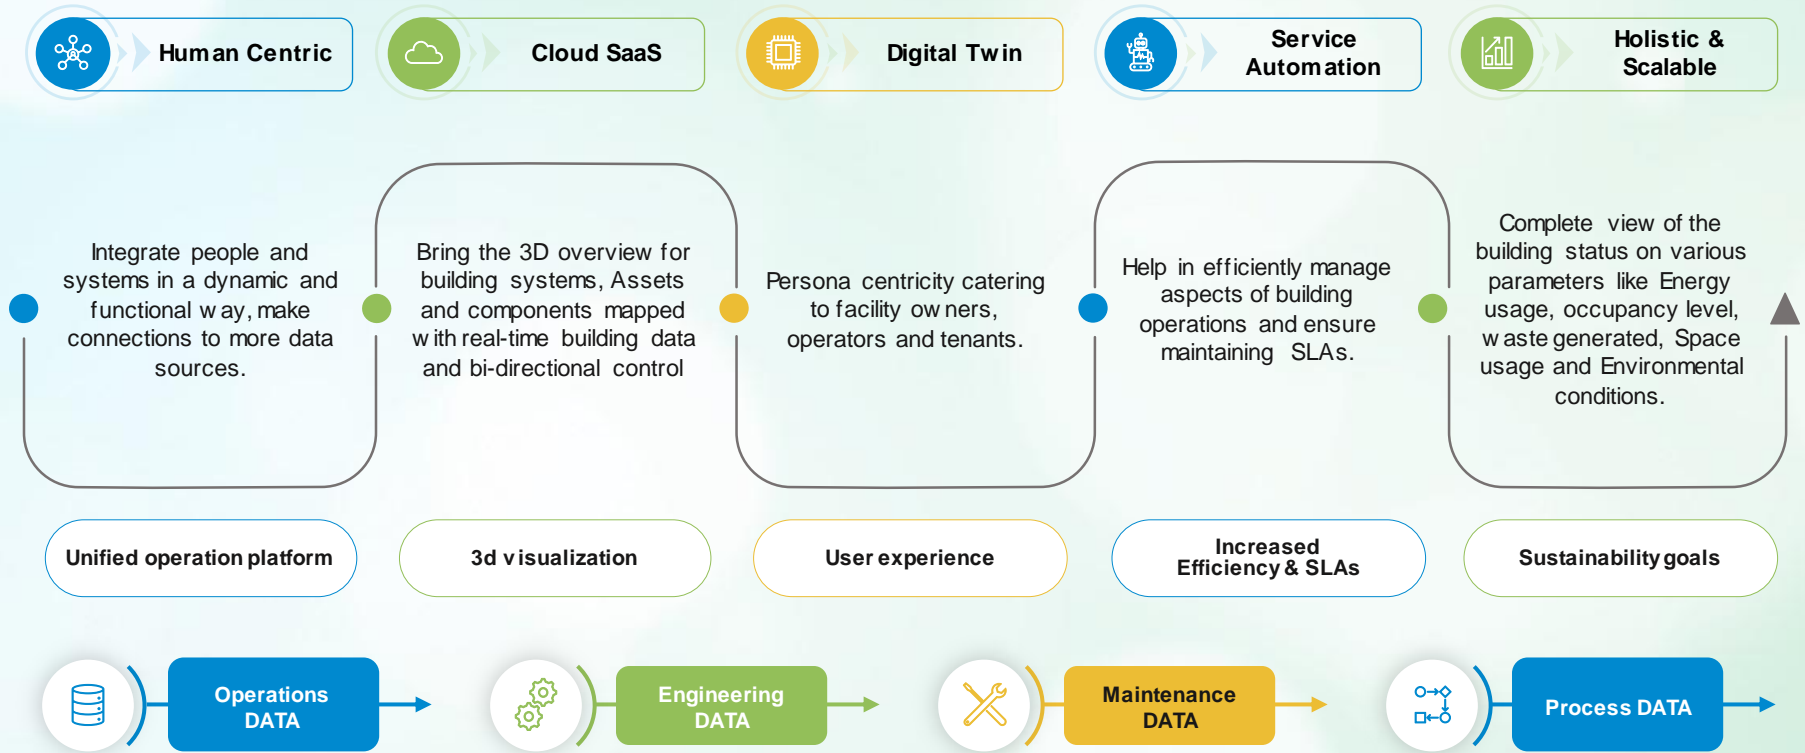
Human Centric

Cloud SaaS

Digital Twin

Service Automation

Holistic & Scalable

Integrate people and systems in a dynamic and functional w ay, make connections to more data sources.

Bring the 3D overview for building systems, Assets and components mapped w ith real-time building data and bi-directional control

Persona centricity catering to facility ow ners, operators and tenants.

Help in efficiently manage aspects of building operations and ensure maintaining SLAs.

Complete view of the building status on various parameters like Energy usage, occupancy level, w aste generated, Space usage and Environmental conditions.

Unified operation platform

3d visualization

User experience

Increased Efficiency & SLAs

Sustainability goals

Operations DATA

Engineering DATA

Maintenance DATA

Process DATA